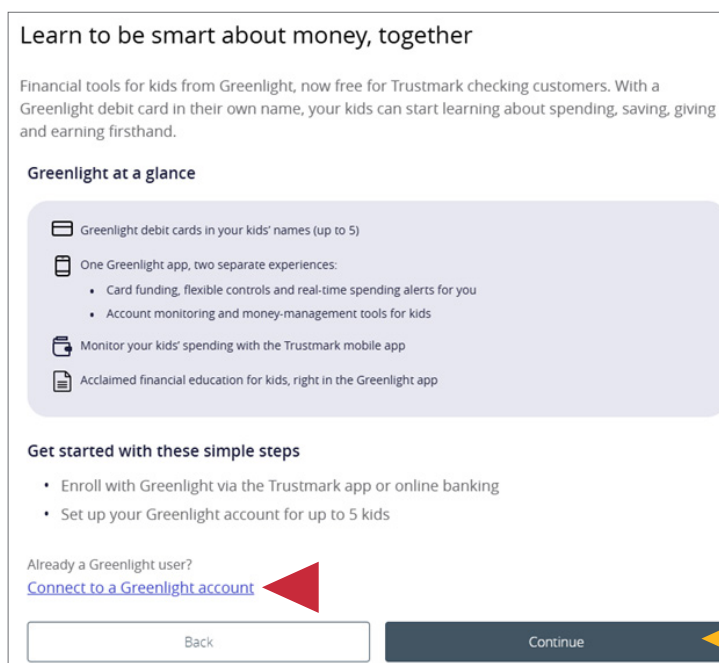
Learn to be smart about money, together

Financial tools for kids from Greenlight, now free for Trustmark checking customers. With a Greenlight debit card in their own name, your kids can start learning about spending, saving, giving and earning firsthand.

Greenlight at a glance

Greenlight debit cards in your kids' names (up to 5)

One Greenlight app, two separate experiences:

- Card funding, flexible controls and real-time spending alerts for you
- Account monitoring and money-management tools for kids

Monitor your kids' spending with the Trustmark mobile app

Acclaimed financial education for kids, right in the Greenlight app

Get started with these simple steps

- Enroll with Greenlight via the Trustmark app or online banking
- Set up your Greenlight account for up to 5 kids

Already a Greenlight user?
Connect to a Greenlight account

Back

Continue